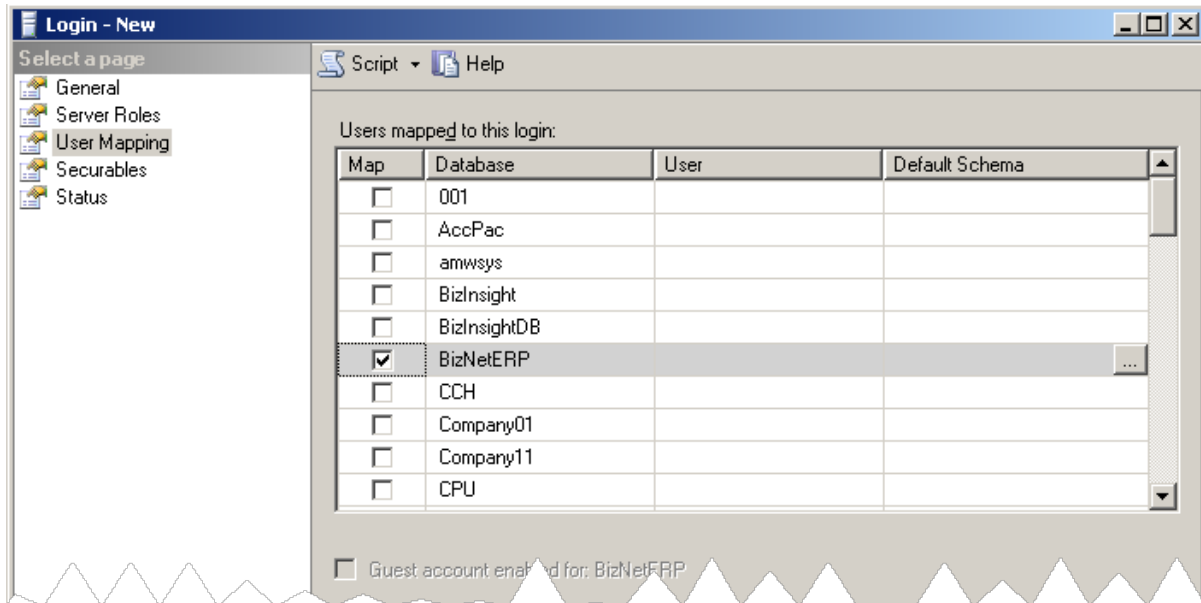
Login - New

Select a page
General
Server Roles
User Mapping
Securables
Status

Script ▾ Help

Users mapped to this login:

| Map | Database | User | Default Schema |
|---|---|---|---|
| ☐ | 001 | | |
| ☐ | AccPac | | |
| ☐ | amwsys | | |
| ☐ | BizInsight | | |
| ☐ | BizInsightDB | | |
| ☑ | BizNetERP | | ... |
| ☐ | CCH | | |
| ☐ | Company01 | | |
| ☐ | Company11 | | |
| ☐ | CPU | | |

Guest account ena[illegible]d for: BizNetERP